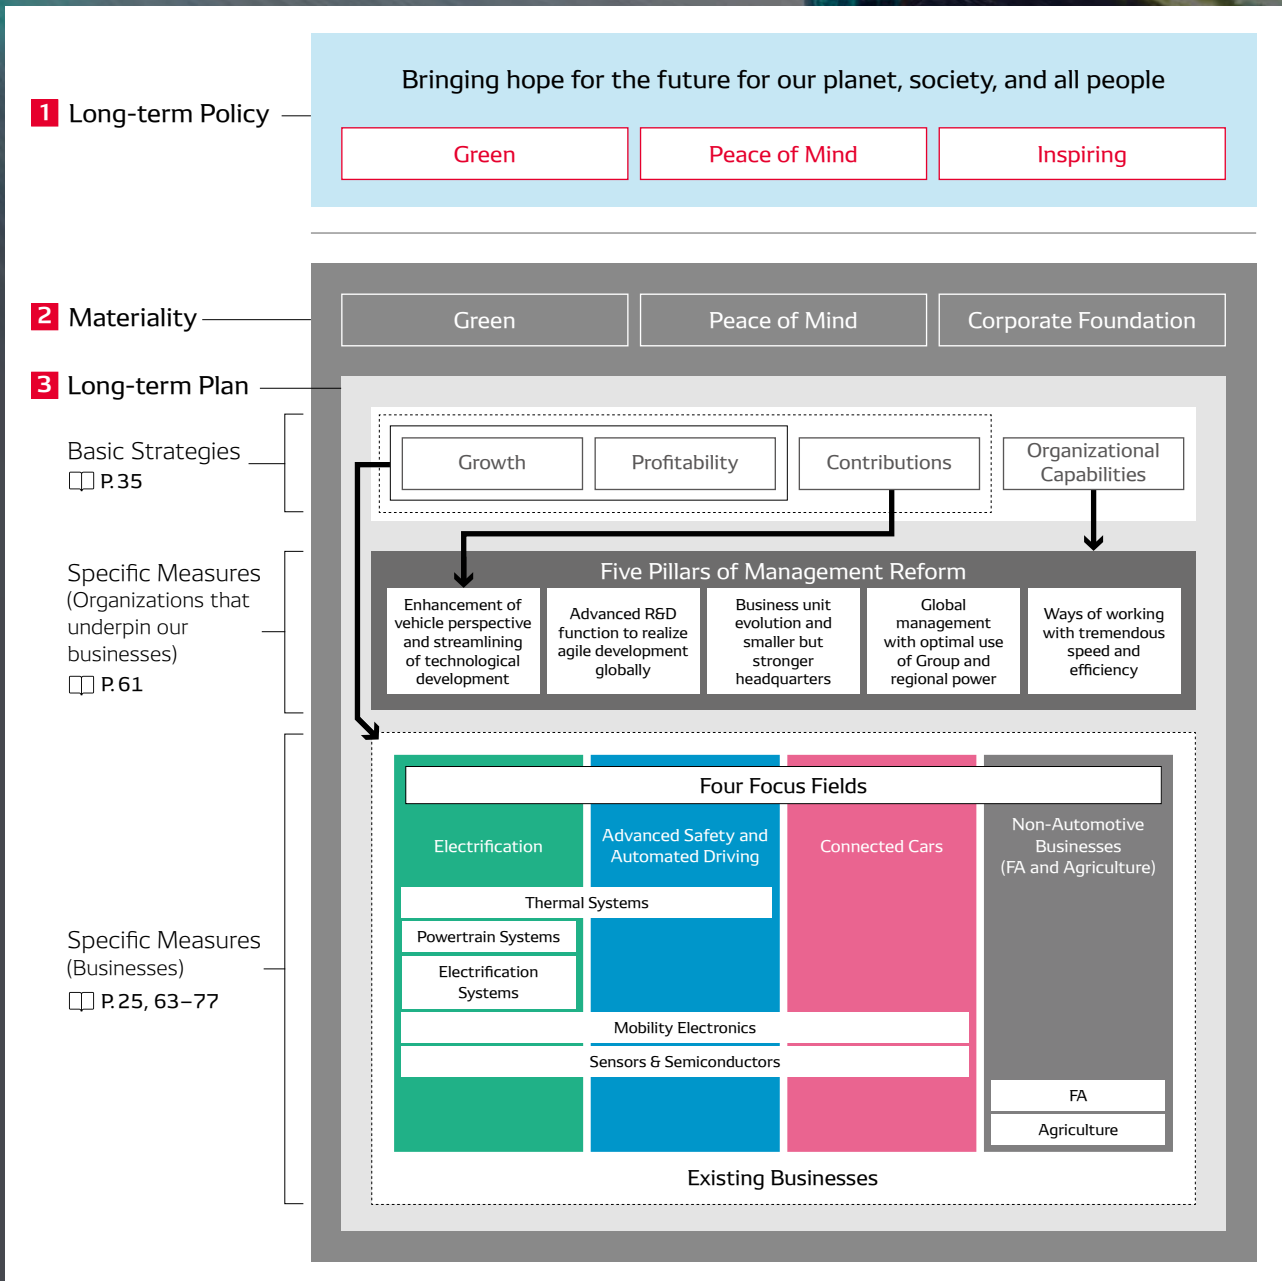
1 Long-term Policy

Bringing hope for the future for our planet, society, and all people

Green

Peace of Mind

Inspiring

2 Materiality

Green

Peace of Mind

Corporate Foundation

3 Long-term Plan

Basic Strategies
P.35

Growth

Profitability

Contributions

Organizational Capabilities

Specific Measures
(Organizations that underpin our businesses)
P.61

Five Pillars of Management Reform

Enhancement of vehicle perspective and streamlining of technological development

Advanced R&D function to realize agile development globally

Business unit evolution and smaller but stronger headquarters

Global management with optimal use of Group and regional power

Ways of working with tremendous speed and efficiency

Specific Measures
(Businesses)
P.25, 63–77

Four Focus Fields

Electrification

Advanced Safety and Automated Driving

Connected Cars

Non-Automotive Businesses
(FA and Agriculture)

Thermal Systems

Powertrain Systems

Electrification Systems

Mobility Electronics

Sensors & Semiconductors

FA

Agriculture

Existing Businesses